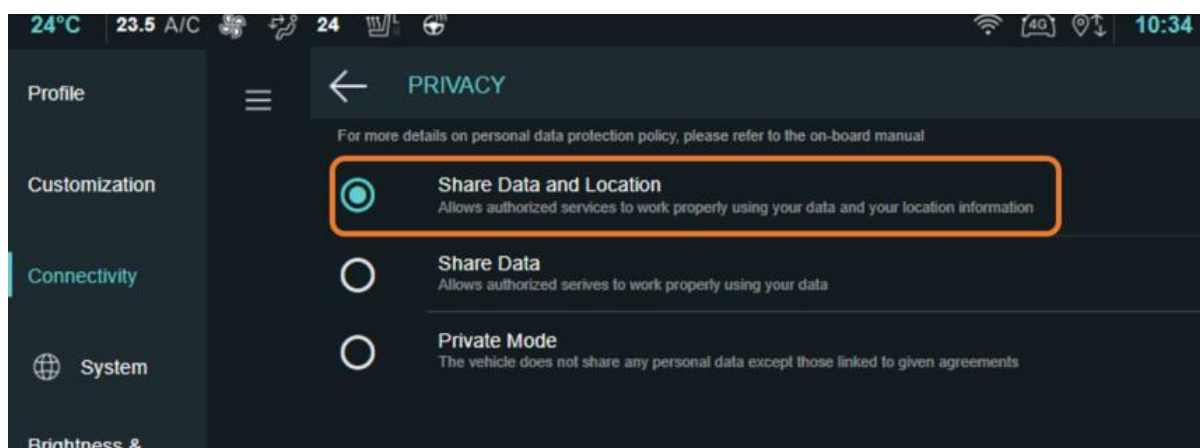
24°C 23.5 A/C 24 4G 10:34

Profile

Customization

Connectivity

System

Brightness &

PRIVACY

For more details on personal data protection policy, please refer to the on-board manual

Share Data and Location
Allows authorized services to work properly using your data and your location information

Share Data
Allows authorized serives to work properly using your data

Private Mode
The vehicle does not share any personal data except those linked to given agreements